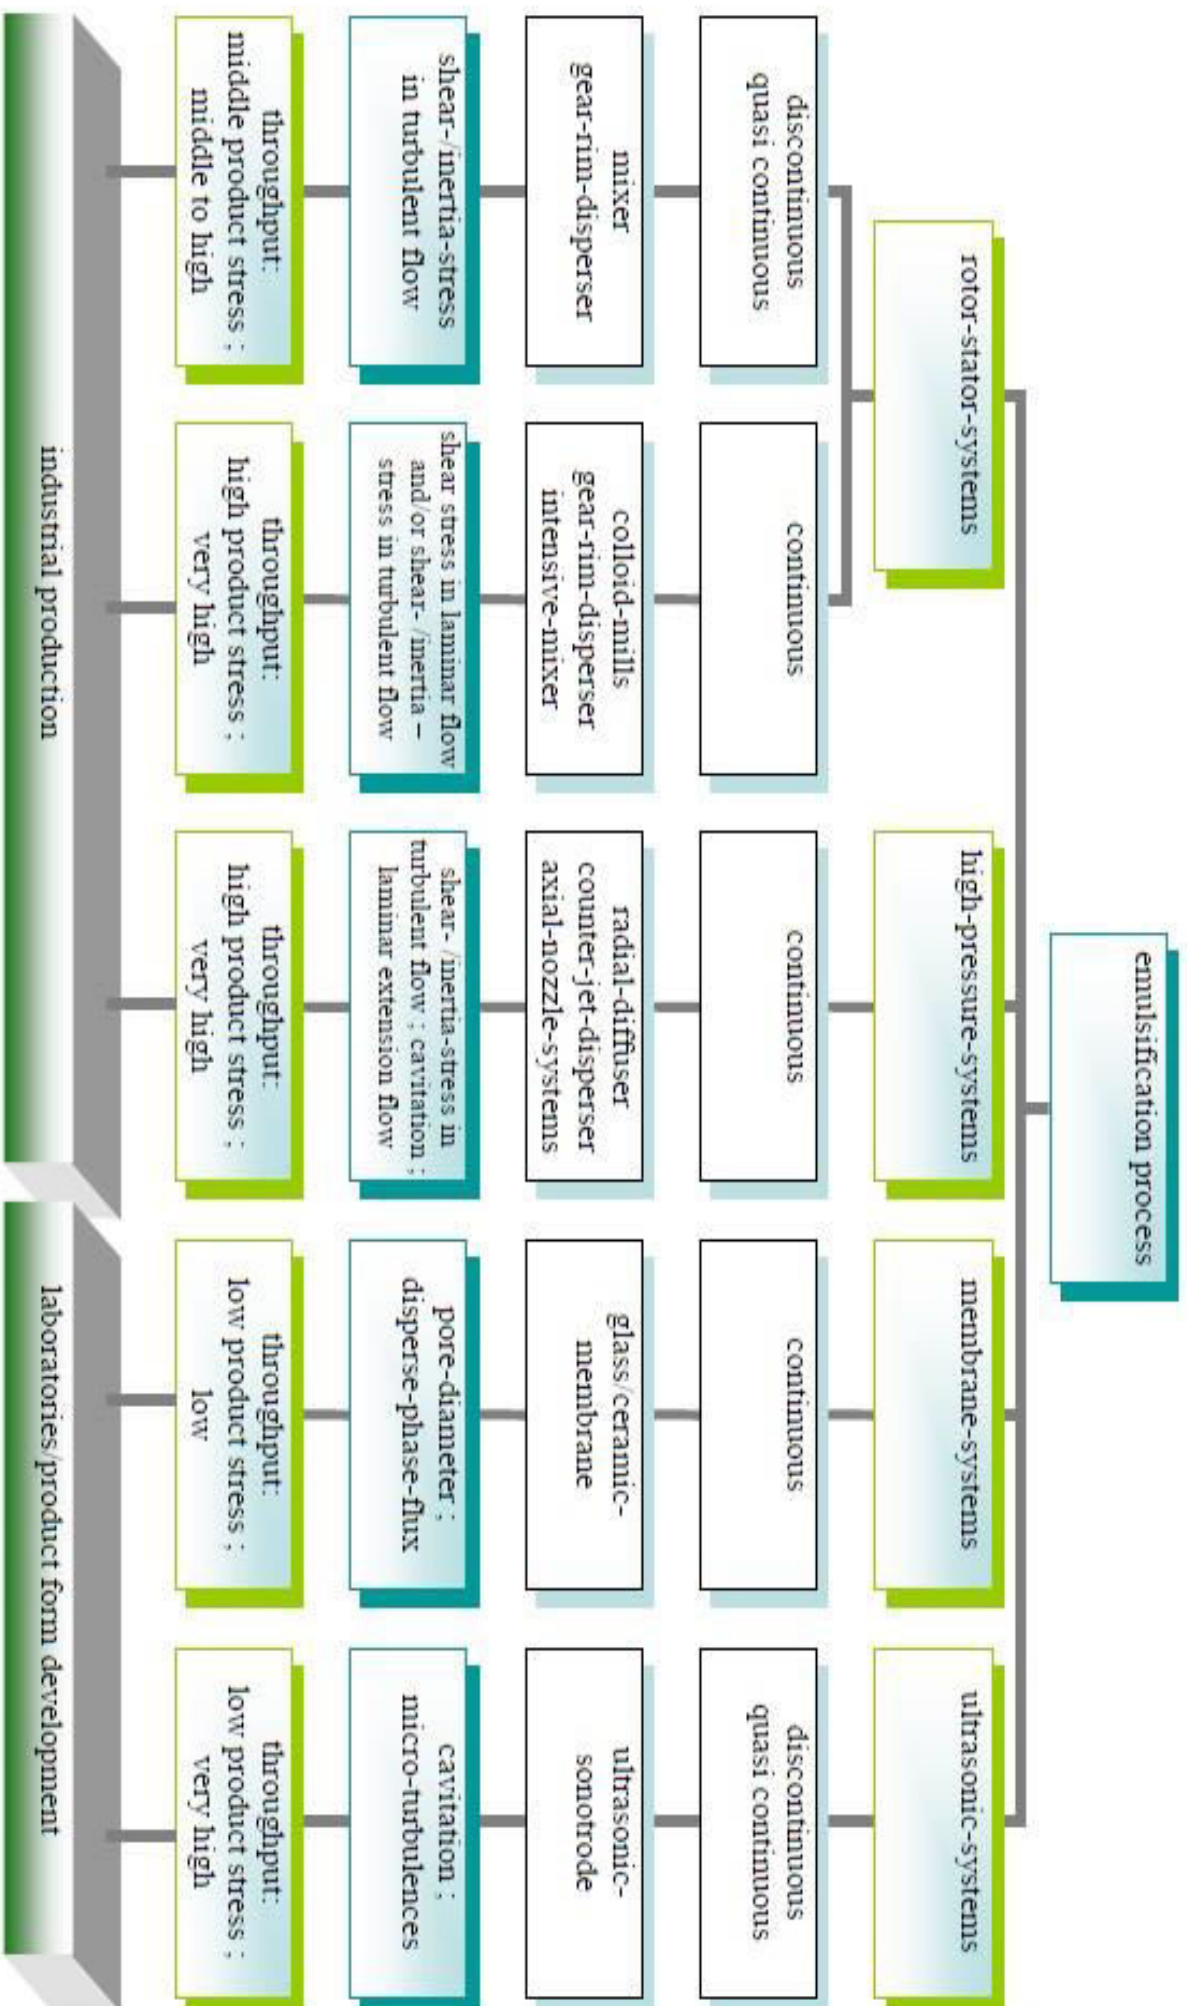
emulsification process

rotor-stator-systems

high-pressure-systems

membrane-systems

ultrasonic-systems

discontinuous
quasi continuous

continuous

continuous

continuous

discontinuous
quasi continuous

mixer
gear-rim-disperser

colloid-mills
gear-rim-disperser
intensive-mixer

radial-diffuser
counter-jet-disperser
axial-nozzle-systems

glass/ceramic-
membrane

ultrasonic-
sonotrode

shear-/inertia-stress
in turbulent flow

shear stress in laminar flow
and/or shear-/inertia –
stress in turbulent flow

shear- /inertia-stress in
turbulent flow ; cavitation ;
laminar extension flow

pore-diameter ;
disperse-phase-flux

cavitation ;
micro-turbulences

throughput:
middle product stress ;
middle to high

throughput:
high product stress ;
very high

throughput:
high product stress ;
very high

throughput:
low product stress ;
low

throughput:
low product stress ;
very high

industrial production

laboratories/product form development